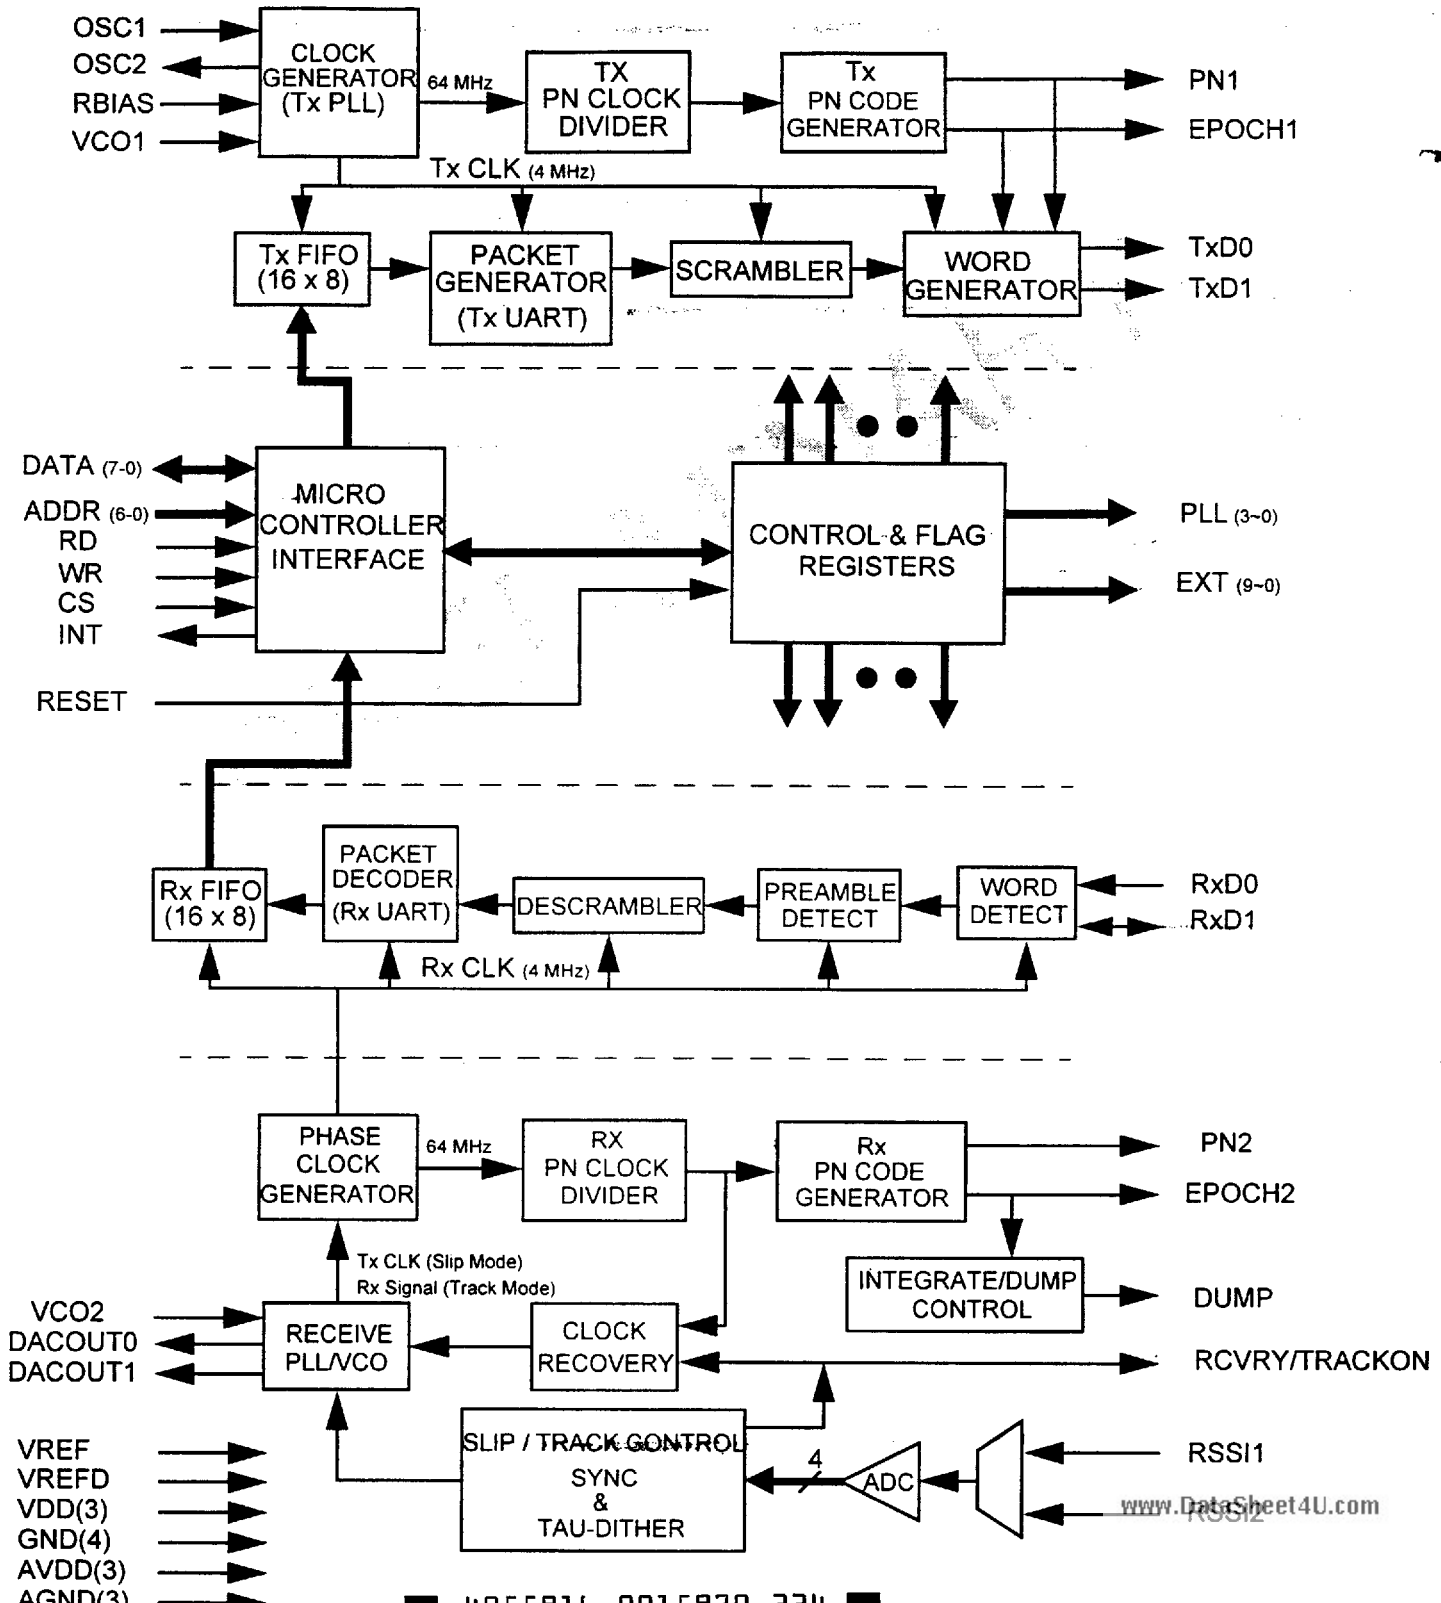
OSC1
OSC2
RBIAS
VCO1

CLOCK GENERATOR (Tx PLL)

64 MHz

TX PN CLOCK DIVIDER

Tx PN CODE GENERATOR

PN1
EPOCH1

Tx CLK (4 MHz)

Tx FIFO (16 x 8)

PACKET GENERATOR (Tx UART)

SCRAMBLER

WORD GENERATOR

TxD0
TxD1

DATA (7-0)
ADDR (6-0)
RD
WR
CS
INT

MICRO CONTROLLER INTERFACE

CONTROL & FLAG REGISTERS

PLL (3~0)
EXT (9~0)

RESET

Rx FIFO (16 x 8)

PACKET DECODER (Rx UART)

DESCRAMBLER

PREAMBLE DETECT

WORD DETECT

RxD0
RxD1

Rx CLK (4 MHz)

PHASE CLOCK GENERATOR

64 MHz

RX PN CLOCK DIVIDER

Rx PN CODE GENERATOR

PN2
EPOCH2

INTEGRATE/DUMP CONTROL

DUMP

Tx CLK (Slip Mode)
Rx Signal (Track Mode)

VCO2
DACOUT0
DACOUT1

RECEIVE PLL/VCO

CLOCK RECOVERY

RCVRY/TRACKON

VREF
VREFD
VDD(3)
GND(4)
AVDD(3)
AGND(3)

SLIP / TRACK CONTROL
SYNC
&
TAU-DITHER

4

ADC

RSSI1
RSSI2

www.DataSheet4U.com

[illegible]